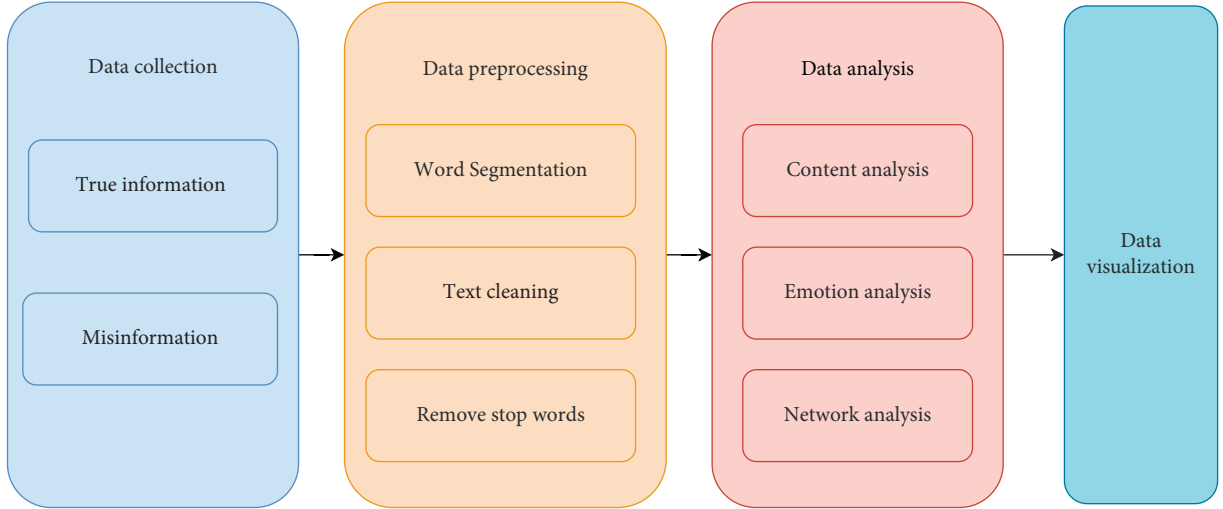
Data collection

True information

Misinformation

Data preprocessing

Word Segmentation

Text cleaning

Remove stop words

Data analysis

Content analysis

Emotion analysis

Network analysis

Data visualization